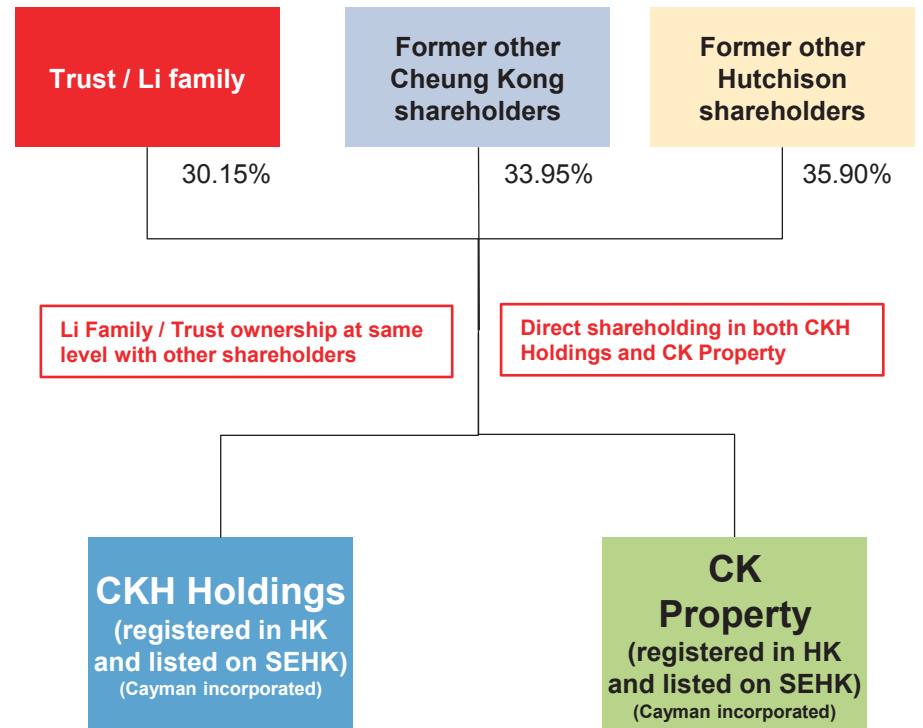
Trust / Li family

Former other Cheung Kong shareholders

Former other Hutchison shareholders

30.15%

33.95%

35.90%

Li Family / Trust ownership at same level with other shareholders

Direct shareholding in both CKH Holdings and CK Property

CKH Holdings (registered in HK and listed on SEHK) (Cayman incorporated)

CK Property (registered in HK and listed on SEHK) (Cayman incorporated)